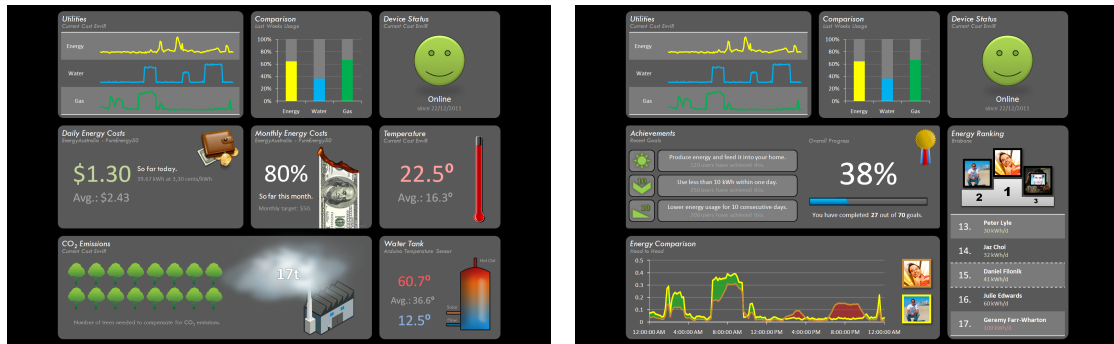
Utilities
Current Cost Envi®

Energy
Water
Gas

Comparison
Last Weeks Usage

100%
80%
60%
40%
20%
0%
Energy Water Gas

Device Status
Current Cost Envi®

Online
since 22/12/2011

Daily Energy Costs
EnergyAustralia · PureEnergy60

$1.30 So far today.
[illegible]

Avg.: $2.43

Monthly Energy Costs
EnergyAustralia · PureEnergy60

80%
So far this month.
Monthly target: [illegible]

Temperature
Current Cost Envi®

22.5º
Avg.: 16.3º

$CO_2$ Emissions
Current Cost Envi®

17t

Number of trees needed to compensate for $CO_2$ emissions.

Water Tank
Arduino Temperature Sensor

60.7º
Avg.: 36.6º
12.5º

Utilities
Current Cost Envi®

Energy
Water
Gas

Comparison
Last Weeks Usage

100%
80%
60%
40%
20%
0%
Energy Water Gas

Device Status
Current Cost Envi®

Online
since 22/12/2011

Achievements
Recent Goals

Overall Progress

Produce energy and feed it into your home.
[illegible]

Use less than 10 kWh within one day.
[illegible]

Lower energy usage for 10 consecutive days.
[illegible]

38%

You have completed 27 out of 70 goals.

Energy Ranking
Brisbane

2 1 3

13. Peter Lyle
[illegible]

14. Jaz Choi
52 kWh/d

15. Daniel Filonik
41 kWh/d

16. Julie Edwards
60 kWh/d

17. Geremy Farr-Wharton
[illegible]

Energy Comparison
Head to Head

0.5
0.4
0.3
0.2
0.1
0.0
12:00:00 AM 4:00:00 AM 8:00:00 AM 12:00:00 PM 4:00:00 PM 8:00:00 PM 12:00:00 AM